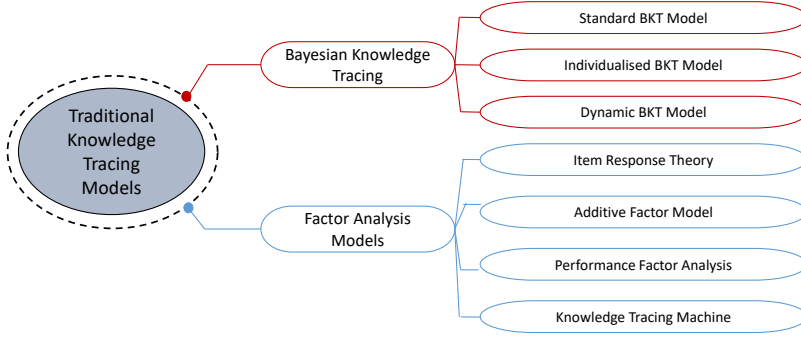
Traditional Knowledge Tracing Models

Bayesian Knowledge Tracing

Standard BKT Model

Individualised BKT Model

Dynamic BKT Model

Factor Analysis Models

Item Response Theory

Additive Factor Model

Performance Factor Analysis

Knowledge Tracing Machine